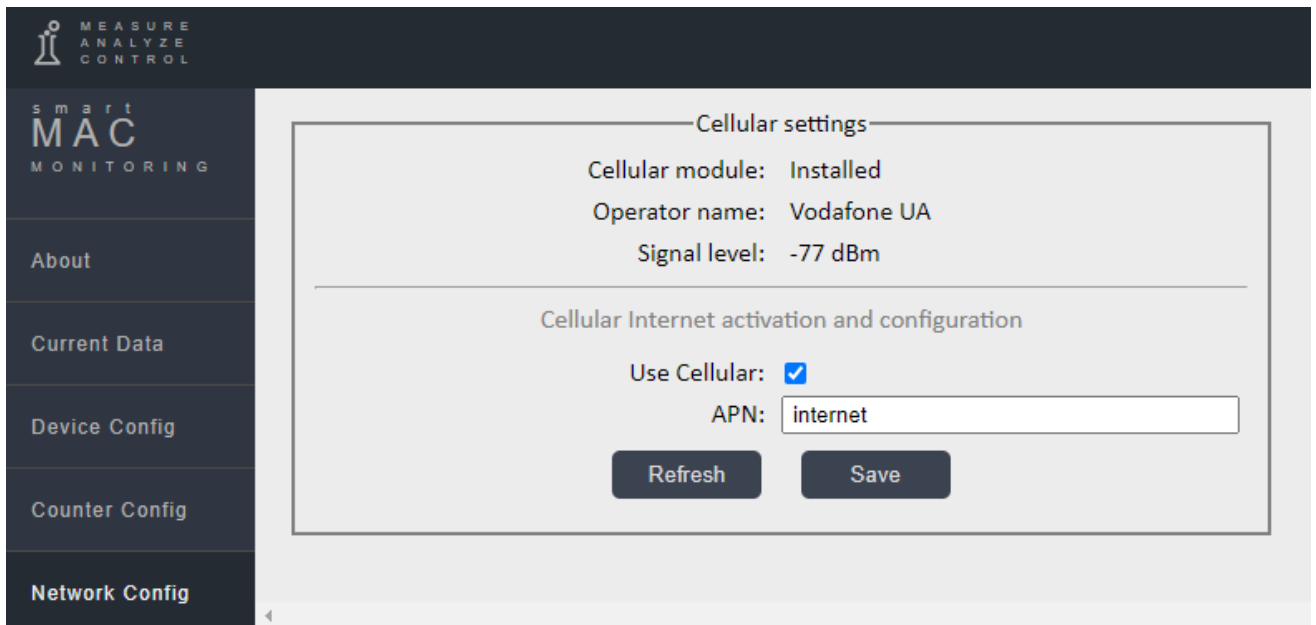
MEASURE
ANALYZE
CONTROL

smart
MAC
MONITORING

About

Current Data

Device Config

Counter Config

Network Config

Cellular settings

Cellular module: Installed

Operator name: Vodafone UA

Signal level: -77 dBm

Cellular Internet activation and configuration

Use Cellular:

APN: internet

Refresh

Save